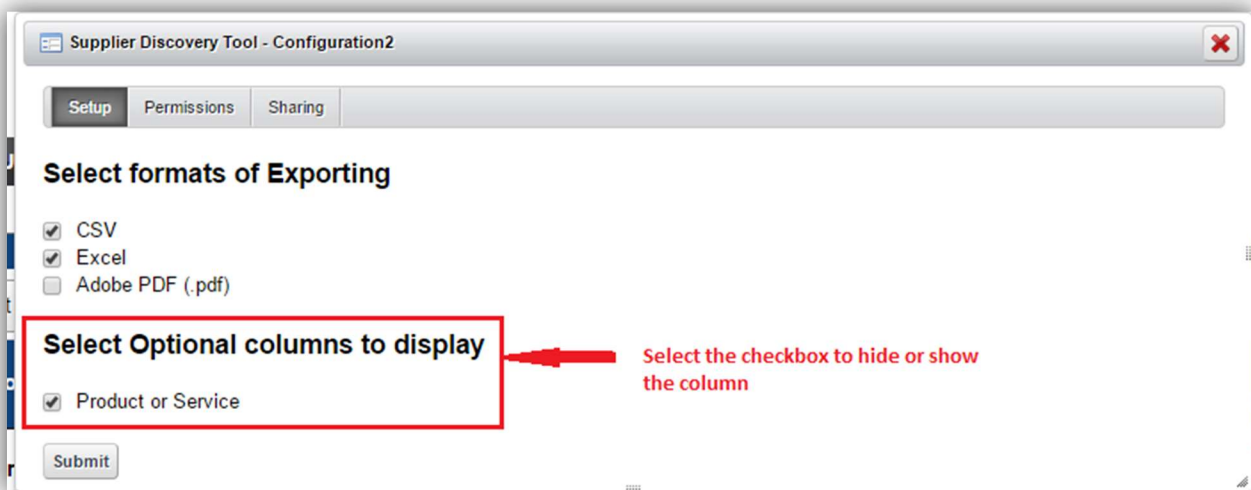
Supplier Discovery Tool - Configuration2

Setup | Permissions | Sharing

Select formats of Exporting

CSV
Excel
Adobe PDF (.pdf)

Select Optional columns to display

Product or Service

Select the checkbox to hide or show the column

Submit